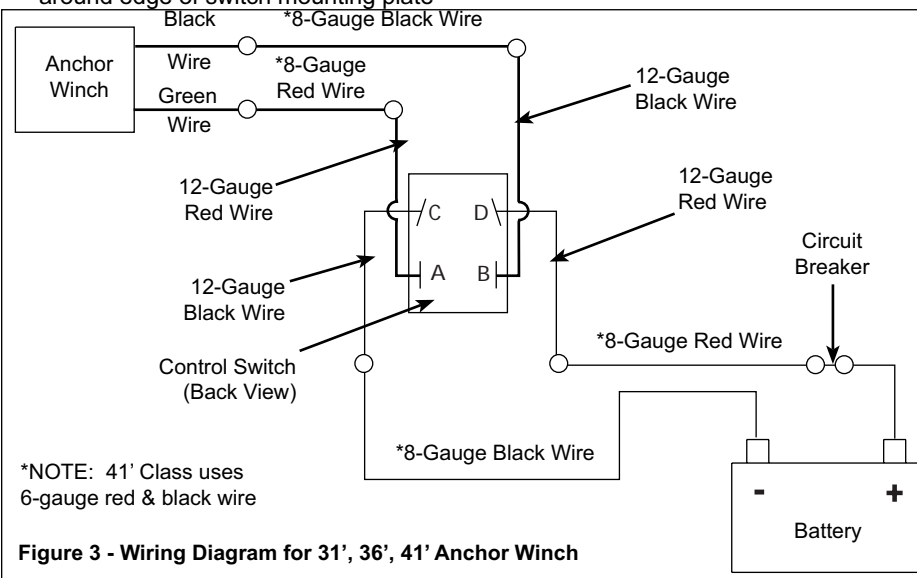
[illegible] around edge of switch mounting plate

Anchor Winch

Black Wire

Green Wire

*8-Gauge Black Wire

*8-Gauge Red Wire

12-Gauge Black Wire

12-Gauge Red Wire

C

D

A

B

12-Gauge Red Wire

12-Gauge Black Wire

Circuit Breaker

Control Switch (Back View)

*8-Gauge Red Wire

*8-Gauge Black Wire

-

+

Battery

*NOTE: 41' Class uses 6-gauge red & black wire

**Figure 3 - Wiring Diagram for 31', 36', 41' Anchor Winch**